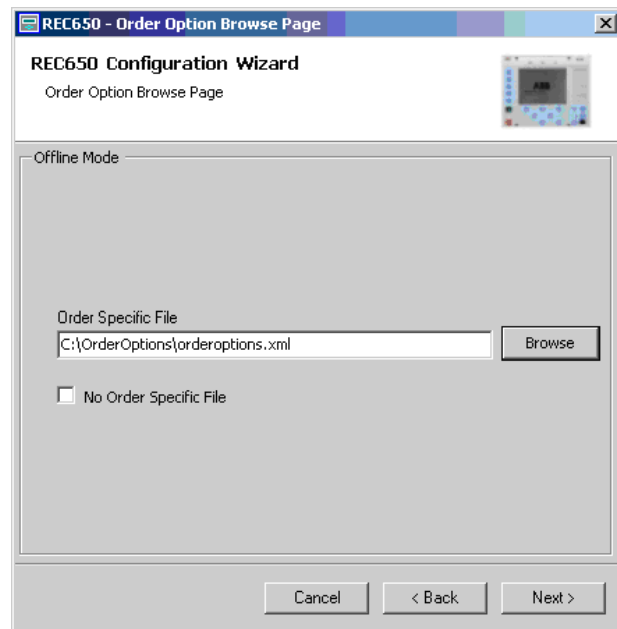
REC650 - Order Option Browse Page

REC650 Configuration Wizard

Order Option Browse Page

Offline Mode

Order Specific File

C:\OrderOptions\orderoptions.xml

Browse

No Order Specific File

Cancel

< Back

Next >